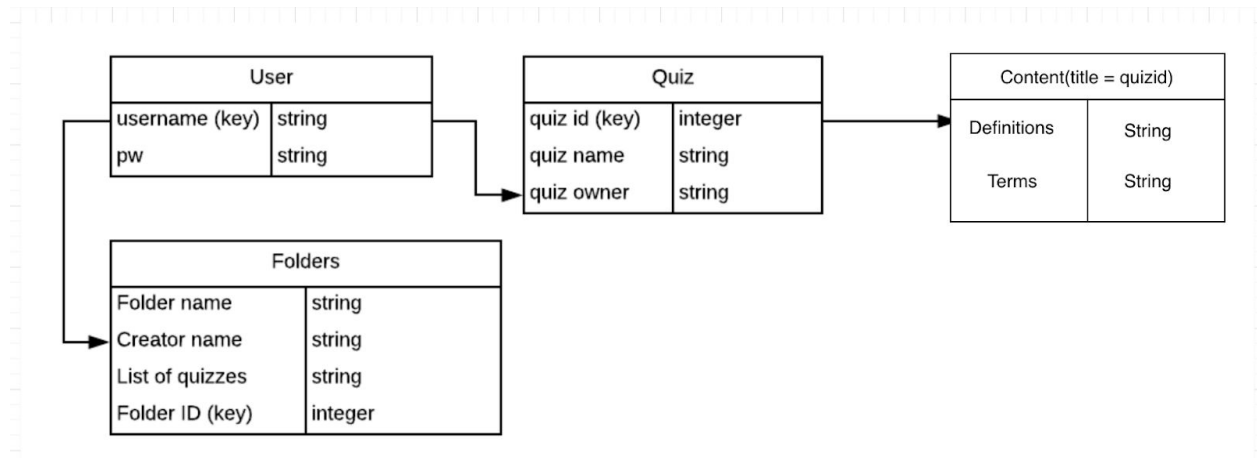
| User | |
|---|---|
| username (key) | string |
| pw | string |

| Quiz | |
|---|---|
| quiz id (key) | integer |
| quiz name | string |
| quiz owner | string |

| Content(title = quizid) | |
|---|---|
| Definitions | String |
| Terms | String |

| Folders | |
|---|---|
| Folder name | string |
| Creator name | string |
| List of quizzes | string |
| Folder ID (key) | integer |